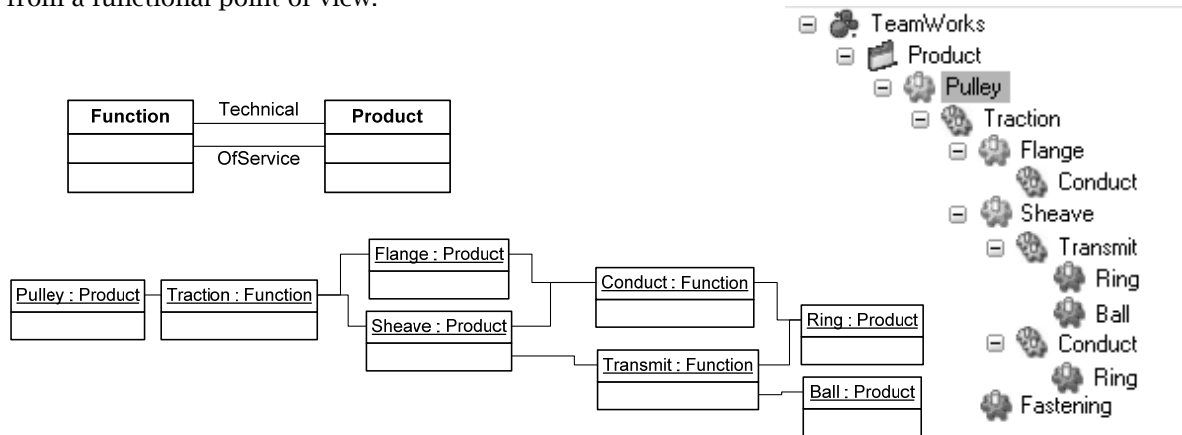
from a functional point of view.

Function
Technical
OfService
Product

Pulley : Product
Traction : Function
Flange : Product
Sheave : Product
Conduct : Function
Transmit : Function
Ring : Product
Ball : Product

TeamWorks
Product
Pulley
Traction
Flange
Conduct
Sheave
Transmit
Ring
Ball
Conduct
Ring
Fastening